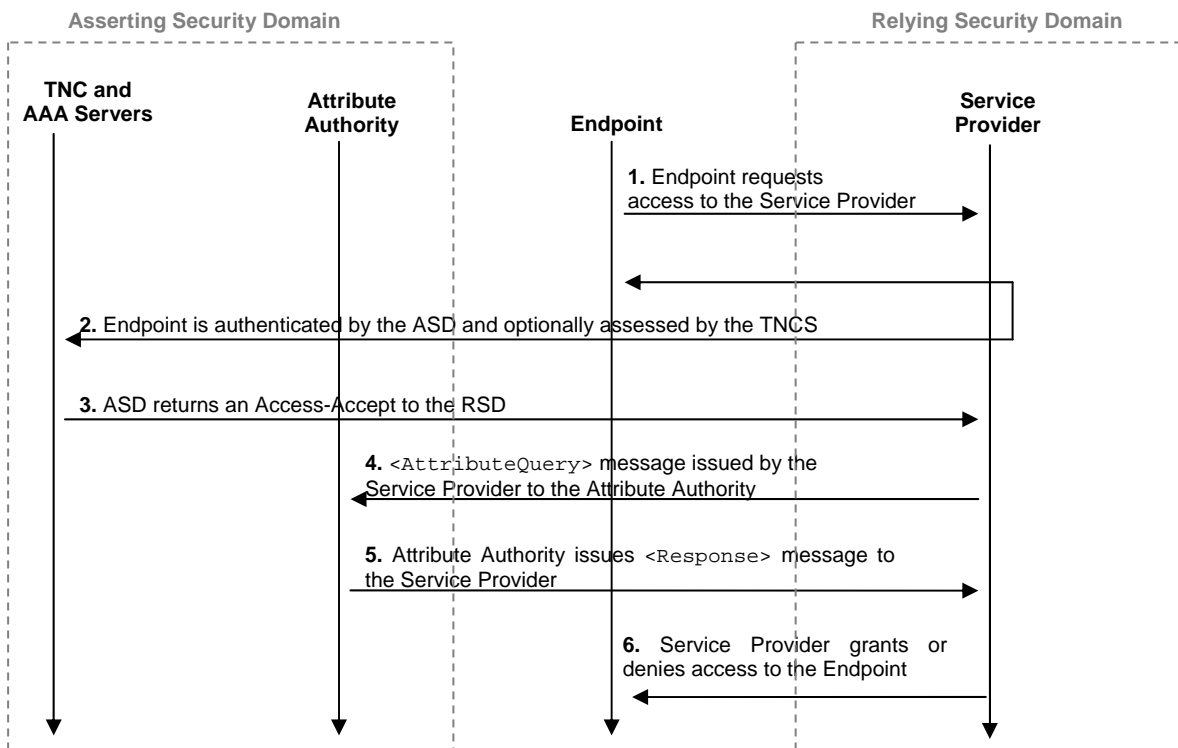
Asserting Security Domain

Relying Security Domain

TNC and AAA Servers

Attribute Authority

Endpoint

Service Provider

1. Endpoint requests access to the Service Provider

2. Endpoint is authenticated by the ASD and optionally assessed by the TNCS

3. ASD returns an Access-Accept to the RSD

4. <AttributeQuery> message issued by the Service Provider to the Attribute Authority

5. Attribute Authority issues <Response> message to the Service Provider

6. Service Provider grants or denies access to the Endpoint